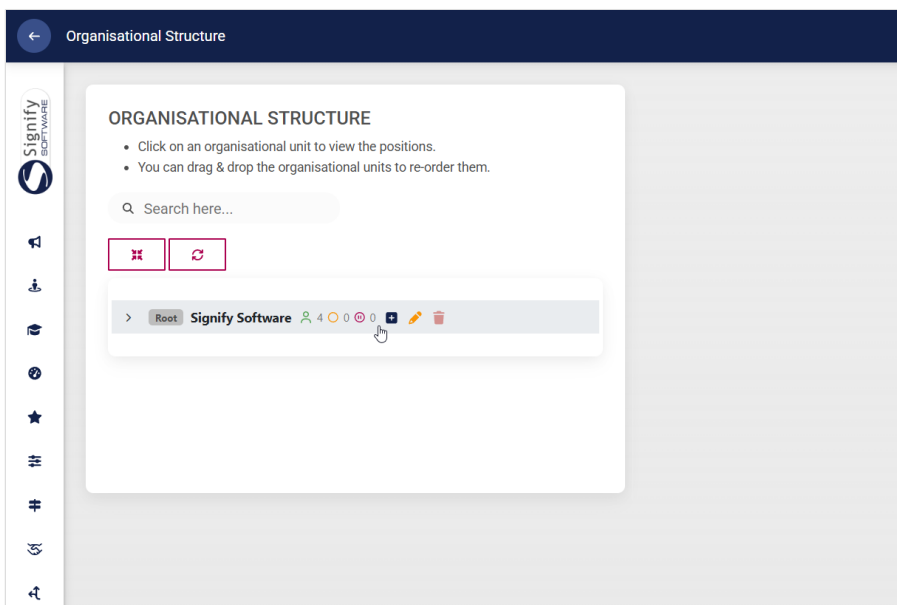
Organisational Structure

Signify SOFTWARE

ORGANISATIONAL STRUCTURE

- Click on an organisational unit to view the positions.
- You can drag & drop the organisational units to re-order them.

Search here...

Root Signify Software 4 0 0